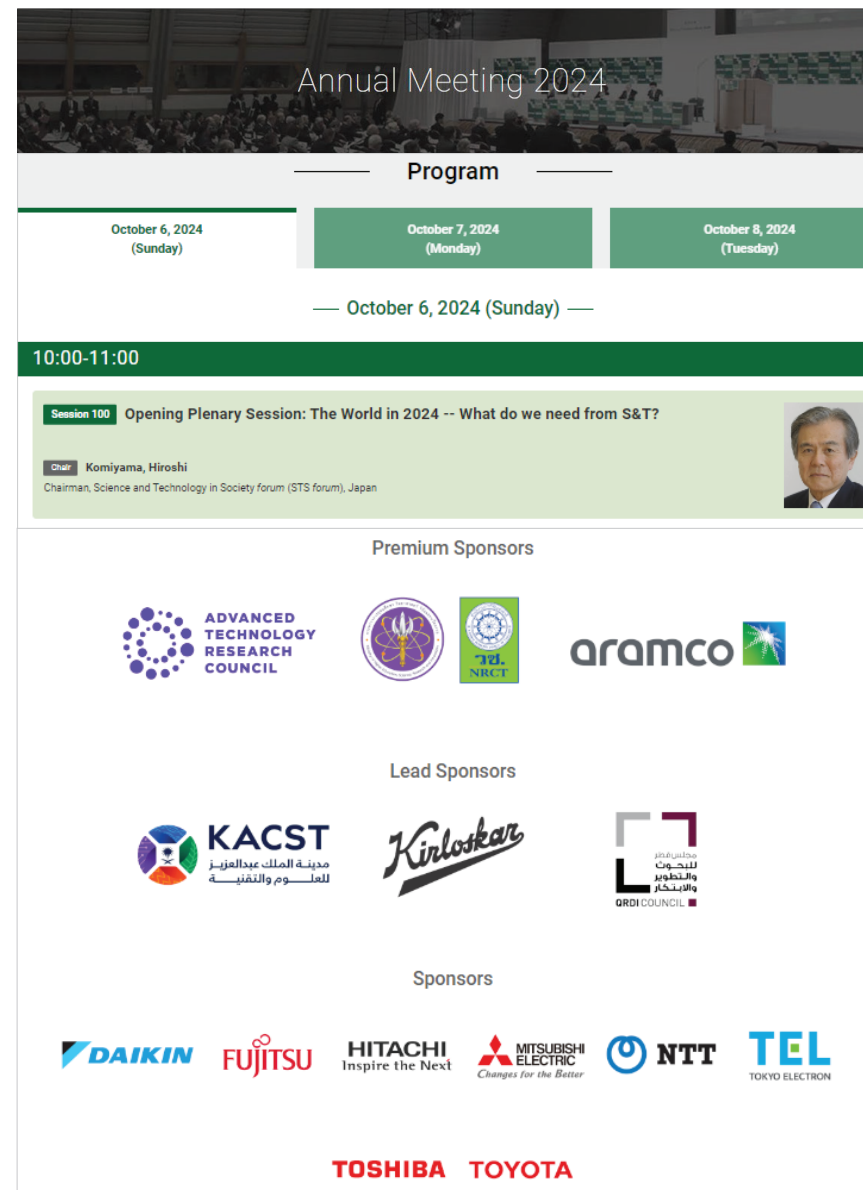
Annual Meeting 2024

Program

October 6, 2024 (Sunday)

October 7, 2024 (Monday)

October 8, 2024 (Tuesday)

October 6, 2024 (Sunday)

10:00-11:00

Session 100 Opening Plenary Session: The World in 2024 -- What do we need from S&T?

Chair Komiyama, Hiroshi
Chairman, Science and Technology in Society forum (STS forum), Japan

Premium Sponsors

ADVANCED TECHNOLOGY RESEARCH COUNCIL

วช. NRCT

aramco

Lead Sponsors

KACST
مدينة الملك عبدالعزيز للعلوم والتقنية

Kirloskar

مجلس قطر للبحوث والتطوير والابتكار
QRDI COUNCIL

Sponsors

DAIKIN

FUJITSU

HITACHI
Inspire the Next

MITSUBISHI ELECTRIC
Changes for the Better

NTT

TEL
TOKYO ELECTRON

TOSHIBA

TOYOTA